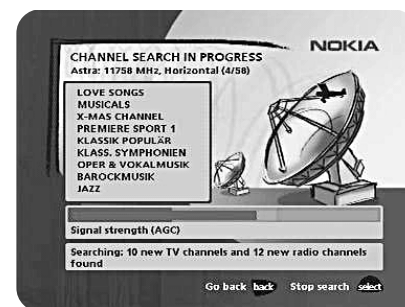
CHANNEL SEARCH IN PROGRESS
Astra: 11758 MHz, Horizontal (4/58)

NOKIA

LOVE SONGS
MUSICALS
X-MAS CHANNEL
PREMIERE SPORT 1
KLASSIK POPULÄR
KLASS. SYMPHONIEN
OPER & VOKALMUSIK
BAROCKMUSIK
JAZZ

Signal strength (AGC)

Searching: 10 new TV channels and 12 new radio channels found

Go back back Stop search select